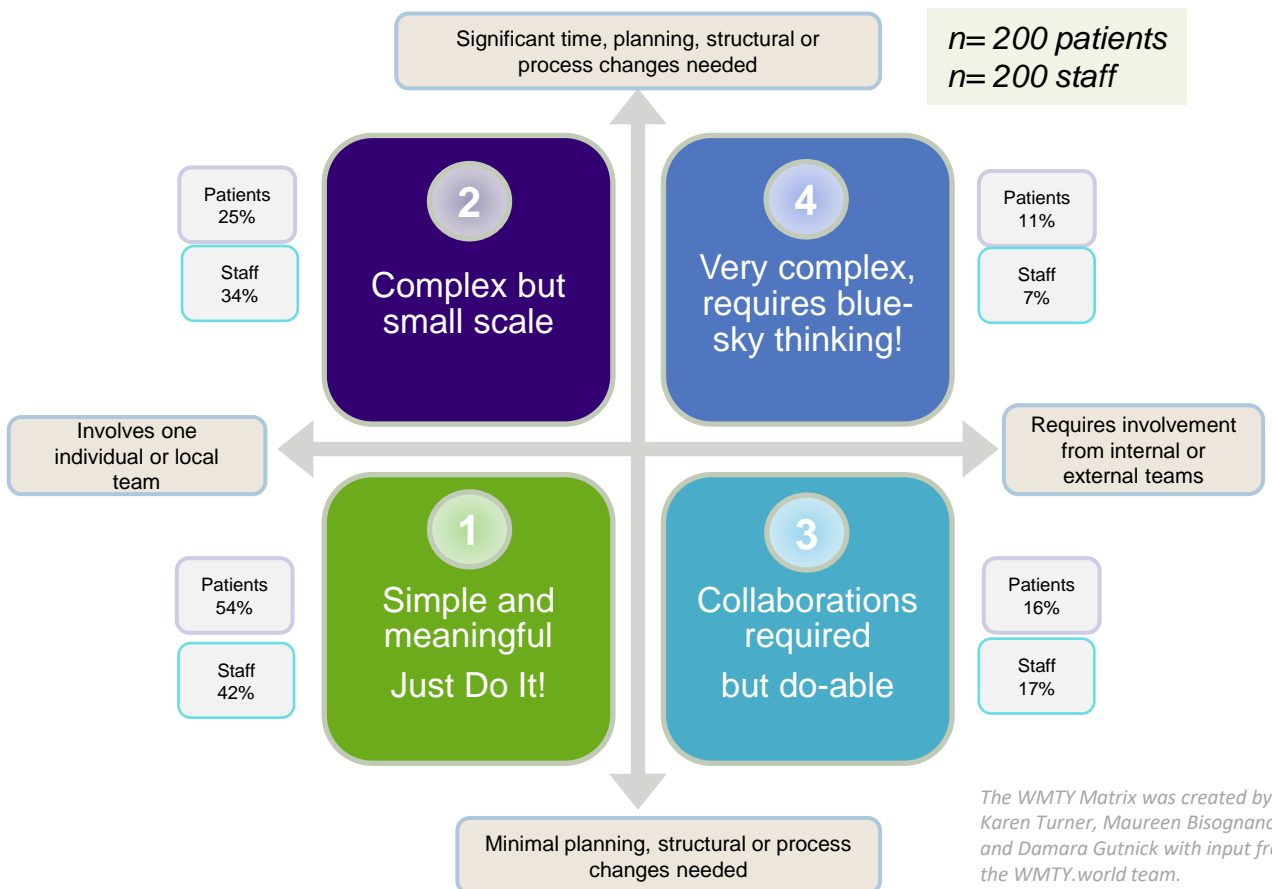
Significant time, planning, structural or process changes needed

$n = 200$ patients
$n = 200$ staff

Patients
25%

Staff
34%

2

Complex but small scale

4

Very complex, requires blue-sky thinking!

Patients
11%

Staff
7%

Involves one individual or local team

Requires involvement from internal or external teams

1

Simple and meaningful
Just Do It!

3

Collaborations required
but do-able

Patients
54%

Staff
42%

Patients
16%

Staff
17%

The WMTY Matrix was created by Karen Turner, Maureen Bisognan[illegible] and Damara Gutnick with input fr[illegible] the WMTY.world team.

Minimal planning, structural or process changes needed